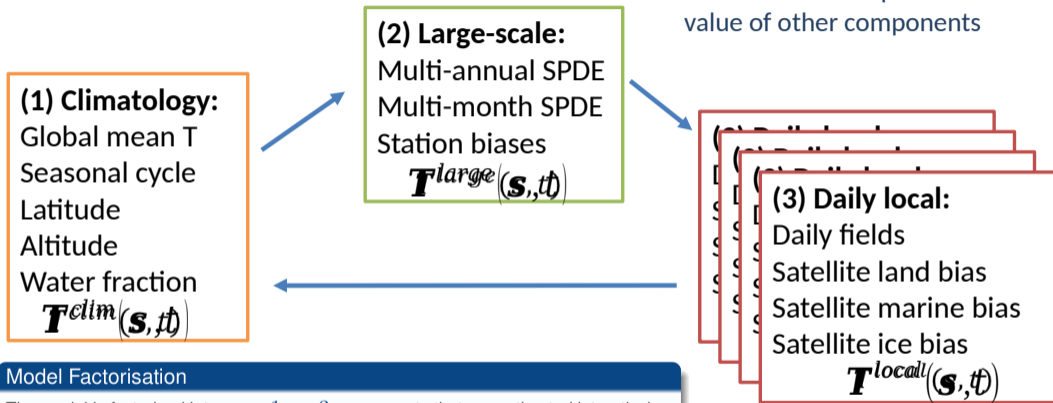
value of other components

(2) Large-scale:
Multi-annual SPDE
Multi-month SPDE
Station biases
$\boldsymbol{T}^{large}(\boldsymbol{s},t)$

(1) Climatology:
Global mean T
Seasonal cycle
Latitude
Altitude
Water fraction
$\boldsymbol{T}^{clim}(\boldsymbol{s},t)$

(3) Daily local:
Daily fields
Satellite land bias
Satellite marine bias
Satellite ice bias
$\boldsymbol{T}^{local}(\boldsymbol{s},t)$

Model Factorisation

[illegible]